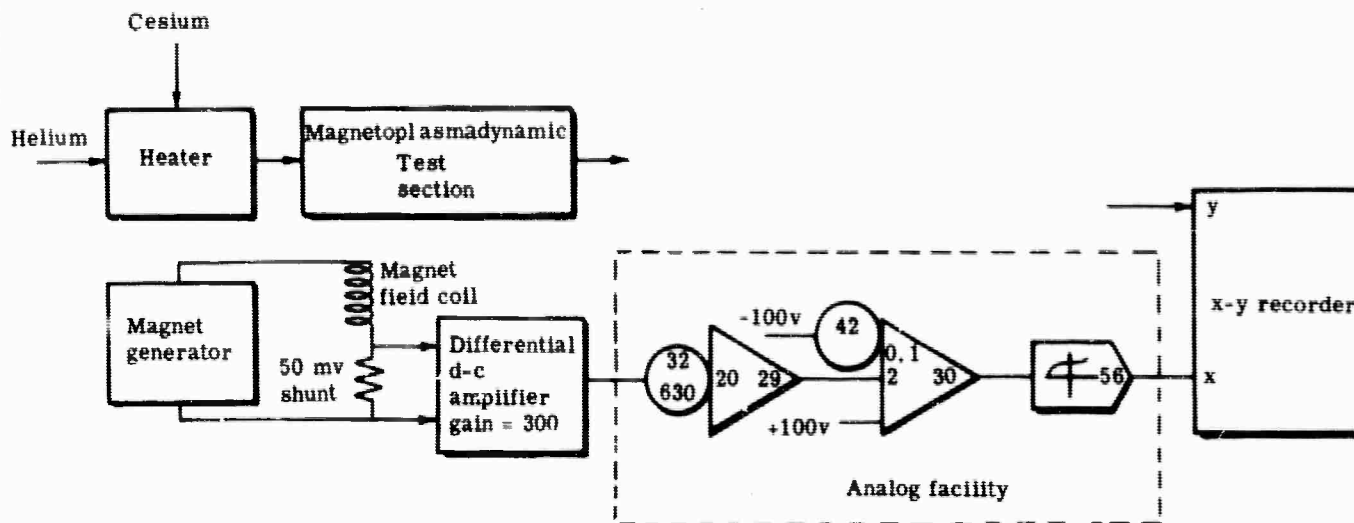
Cesium

Helium

Heater

Magnetoplasmadynamic Test section

Magnet generator

Magnet field coil

50 mv shunt

Differential d-c amplifier gain = 300

32
630

20 29

-100v

42

0.1
2

30

+100v

56

Analog facility

y

x-y recorder

x